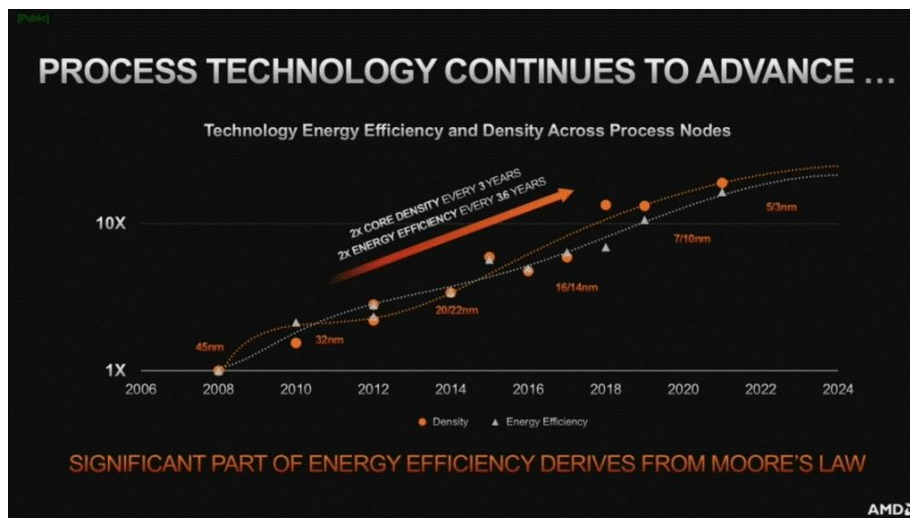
[Public]

PROCESS TECHNOLOGY CONTINUES TO ADVANCE …

Technology Energy Efficiency and Density Across Process Nodes

2x CORE DENSITY EVERY 3 YEARS
2x ENERGY EFFICIENCY EVERY 36 YEARS

10X

1X

45nm
32nm
20/22nm
16/14nm
7/10nm
5/3nm

2006 2008 2010 2012 2014 2016 2018 2020 2022 2024

Density ▲ Energy Efficiency

SIGNIFICANT PART OF ENERGY EFFICIENCY DERIVES FROM MOORE'S LAW

AMD